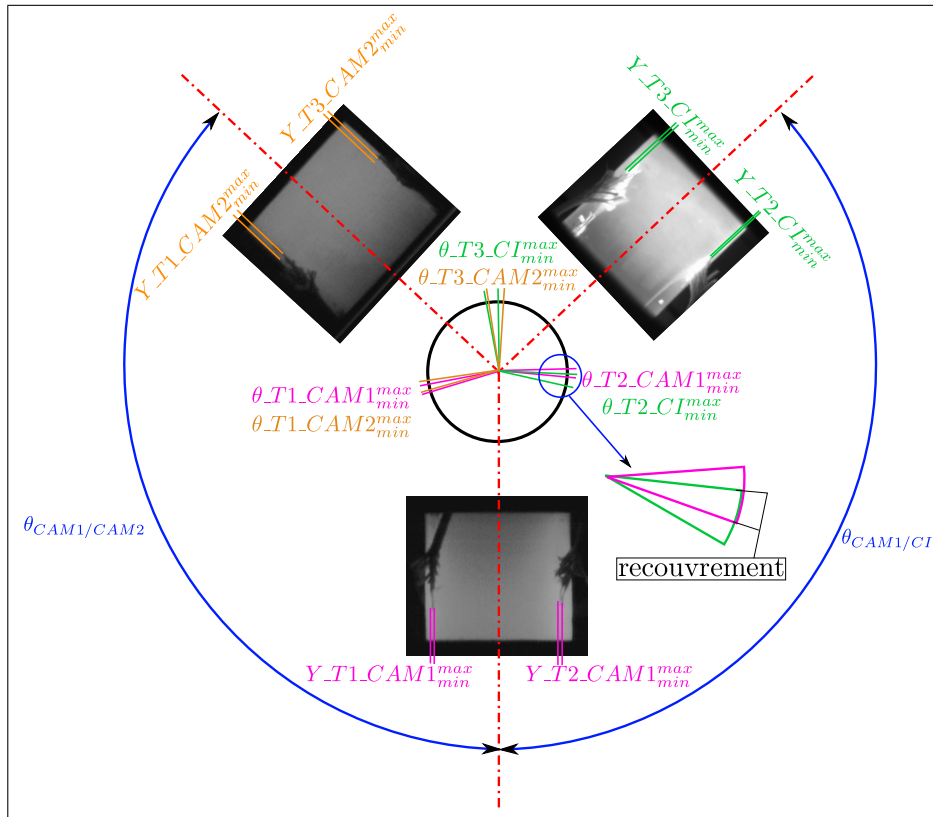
$Y\_T3\_CAM2_{min}^{max}$

$Y\_T3\_CI_{min}^{max}$

$Y\_T1\_CAM2_{min}^{max}$

$Y\_T2\_CI_{min}^{max}$

$\theta\_T3\_CI_{min}^{max}$

$\theta\_T3\_CAM2_{min}^{max}$

$\theta\_T1\_CAM1_{min}^{max}$

$\theta\_T1\_CAM2_{min}^{max}$

$\theta\_T2\_CAM1_{min}^{max}$

$\theta\_T2\_CI_{min}^{max}$

$\theta_{CAM1/CAM2}$

$\theta_{CAM1/CI}$

recouvrement

$Y\_T1\_CAM1_{min}^{max}$

$Y\_T2\_CAM1_{min}^{max}$